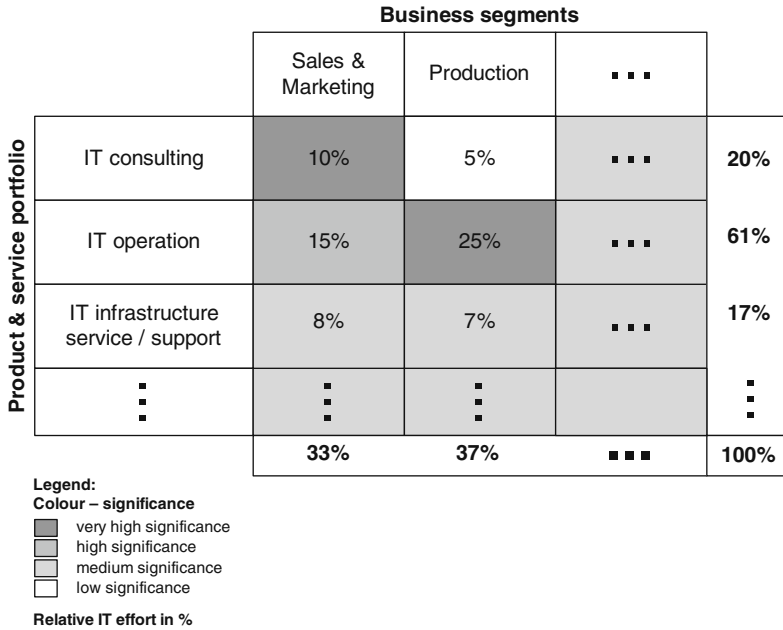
Business segments

Product & service portfolio

| | Sales & Marketing | Production | ... | |
|---|---|---|---|---|
| IT consulting | 10% | 5% | ... | **20%** |
| IT operation | 15% | 25% | ... | **61%** |
| IT infrastructure service / support | 8% | 7% | ... | **17%** |
| ⋮ | ⋮ | ⋮ | | ⋮ |
| | **33%** | **37%** | ... | **100%** |

**Legend:**
**Colour – significance**
very high significance
high significance
medium significance
low significance

**Relative IT effort in %**